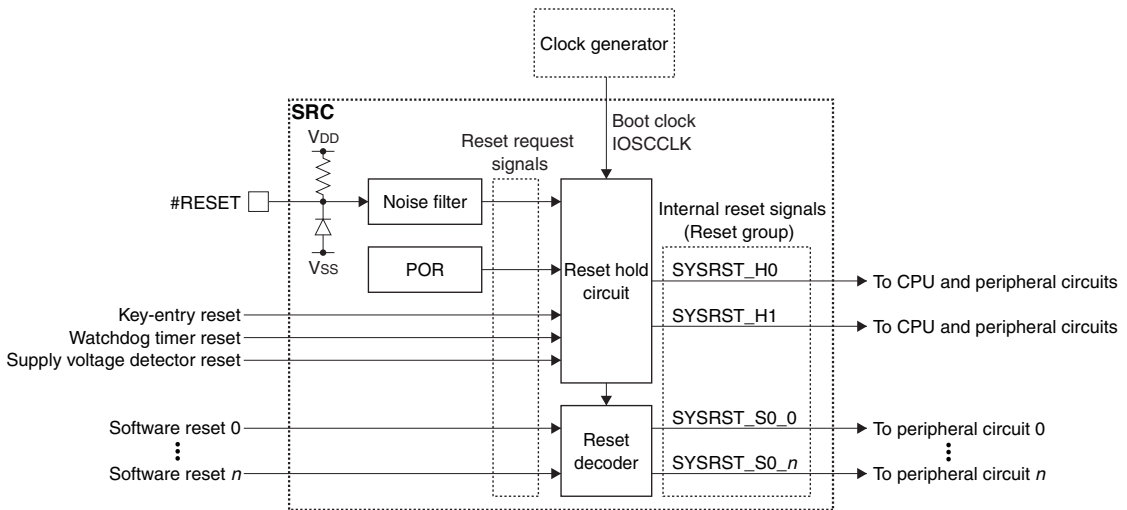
Clock generator

SRC

Boot clock
IOSCCLK

VDD

Reset request signals

#RESET

Noise filter

Internal reset signals (Reset group)

VSS

POR

Reset hold circuit

SYSRST_H0

To CPU and peripheral circuits

Key-entry reset

Watchdog timer reset

SYSRST_H1

To CPU and peripheral circuits

Supply voltage detector reset

Software reset 0

Reset decoder

SYSRST_S0_0

To peripheral circuit 0

Software reset $n$

SYSRST_S0_$n$

To peripheral circuit $n$